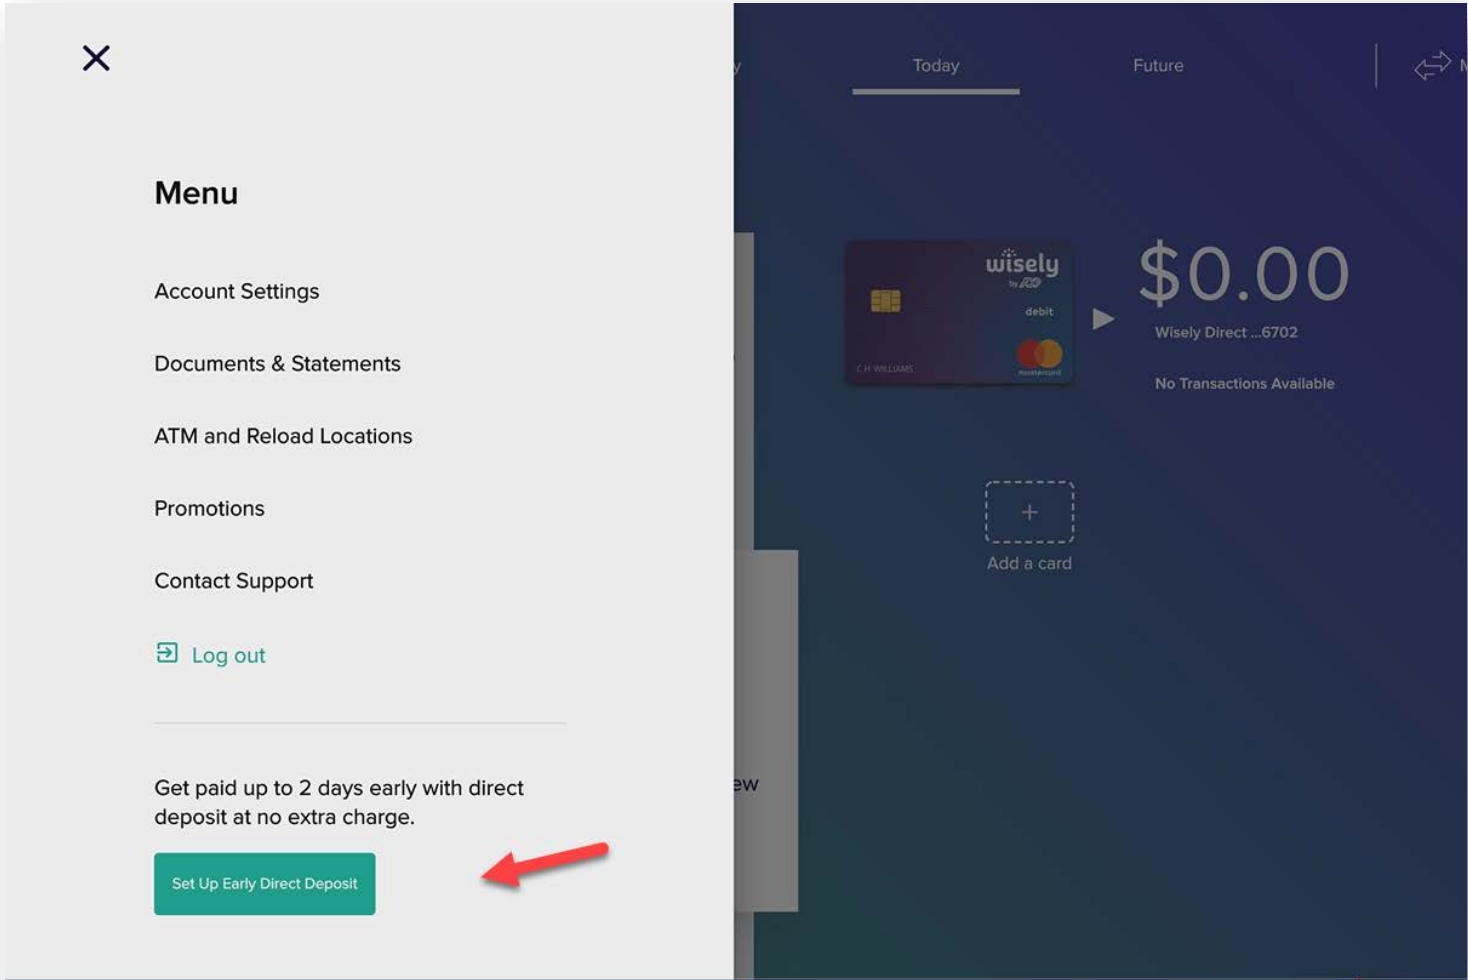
Menu

Account Settings

Documents & Statements

ATM and Reload Locations

Promotions

Contact Support

Log out

Get paid up to 2 days early with direct deposit at no extra charge.

Set Up Early Direct Deposit

Today

Future

wisely by ADP

debit

C H WILLIAMS

mastercard

$0.00

Wisely Direct ...6702

No Transactions Available

+

Add a card

ew